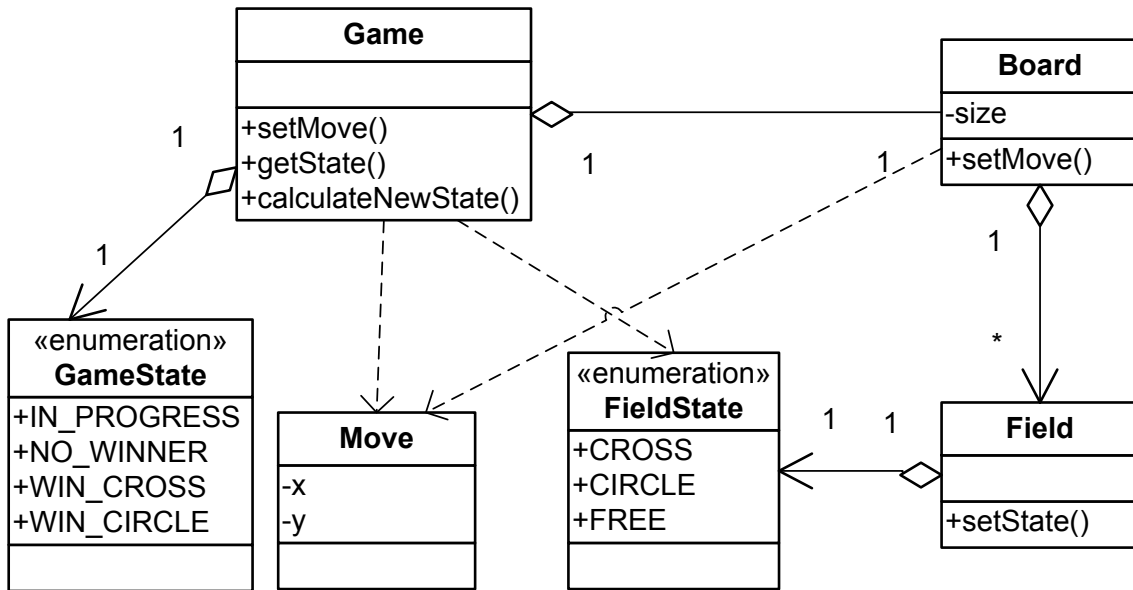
Game

+setMove()
+getState()
+calculateNewState()

Board
-size
+setMove()

1
1
1
1
1
*

«enumeration»
GameState
+IN_PROGRESS
+NO_WINNER
+WIN_CROSS
+WIN_CIRCLE

Move
-x
-y

«enumeration»
FieldState
+CROSS
+CIRCLE
+FREE

1
1

Field

+setState()